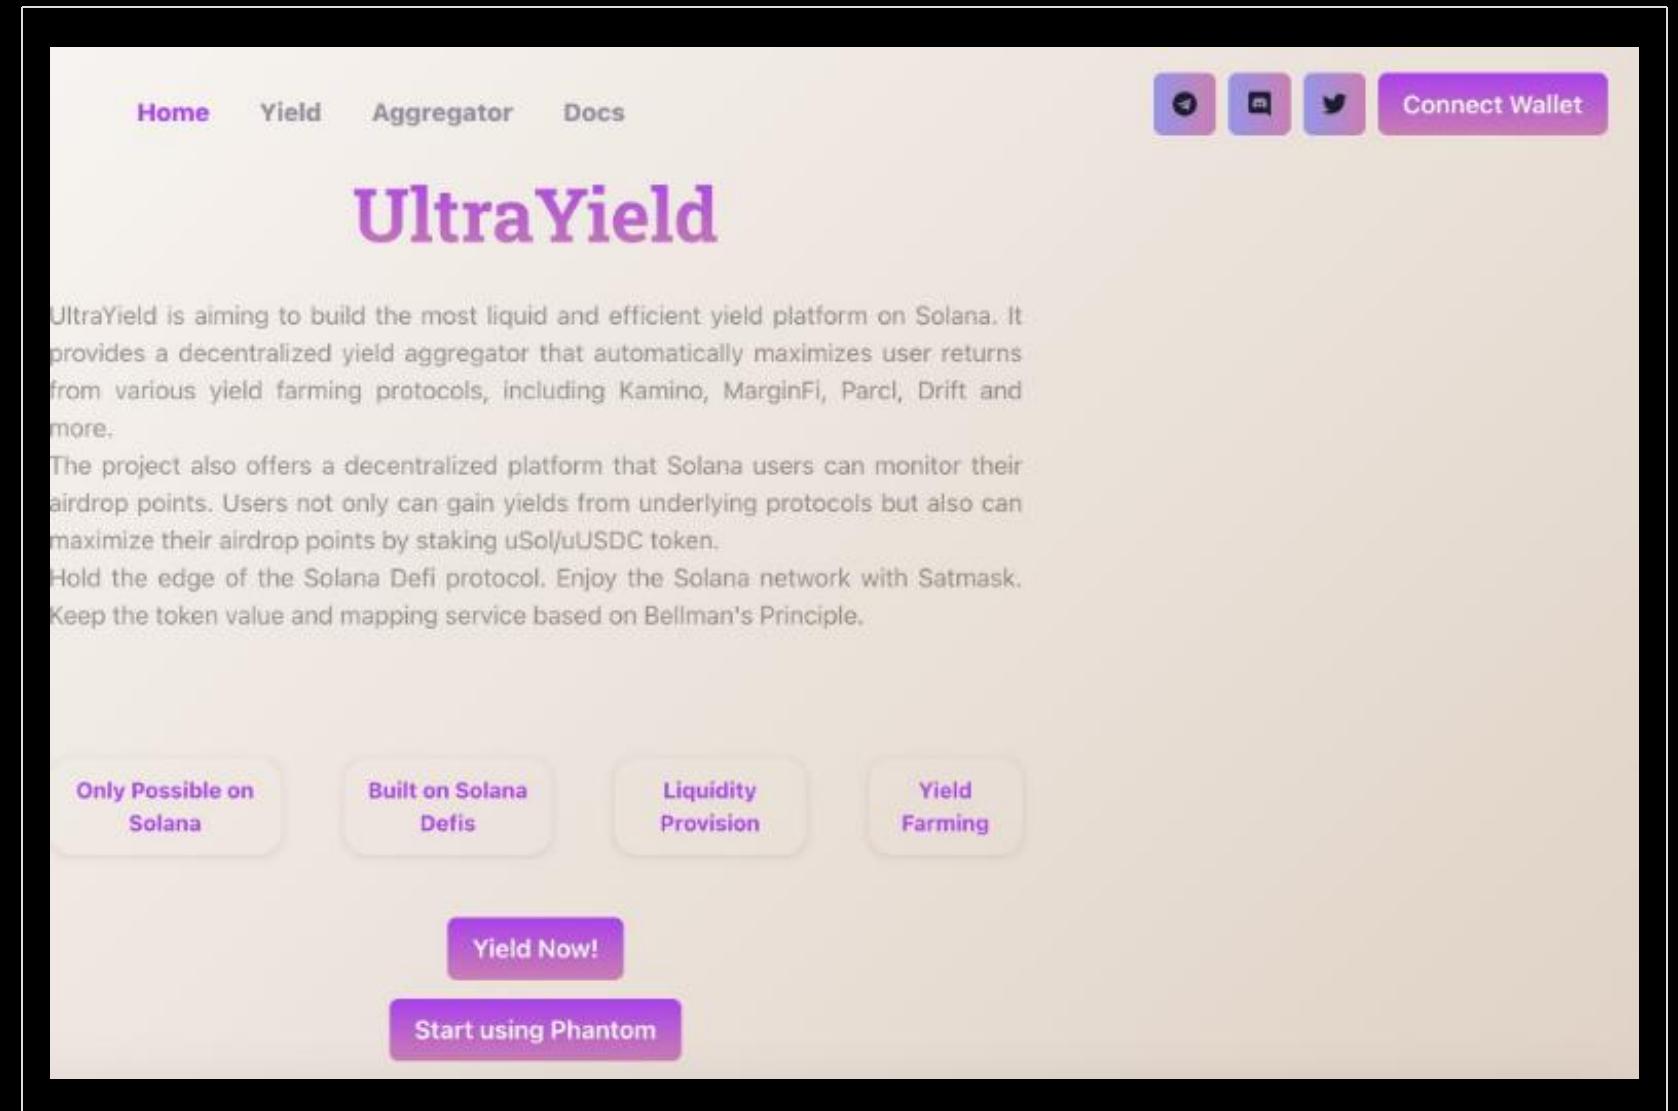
Home Yield Aggregator Docs

Connect Wallet

UltraYield

UltraYield is aiming to build the most liquid and efficient yield platform on Solana. It provides a decentralized yield aggregator that automatically maximizes user returns from various yield farming protocols, including Kamino, MarginFi, Parcl, Drift and more.
The project also offers a decentralized platform that Solana users can monitor their airdrop points. Users not only can gain yields from underlying protocols but also can maximize their airdrop points by staking uSol/uUSDC token.
Hold the edge of the Solana Defi protocol. Enjoy the Solana network with Satmask. Keep the token value and mapping service based on Bellman's Principle.

Only Possible on Solana

Built on Solana Defis

Liquidity Provision

Yield Farming

Yield Now!

Start using Phantom